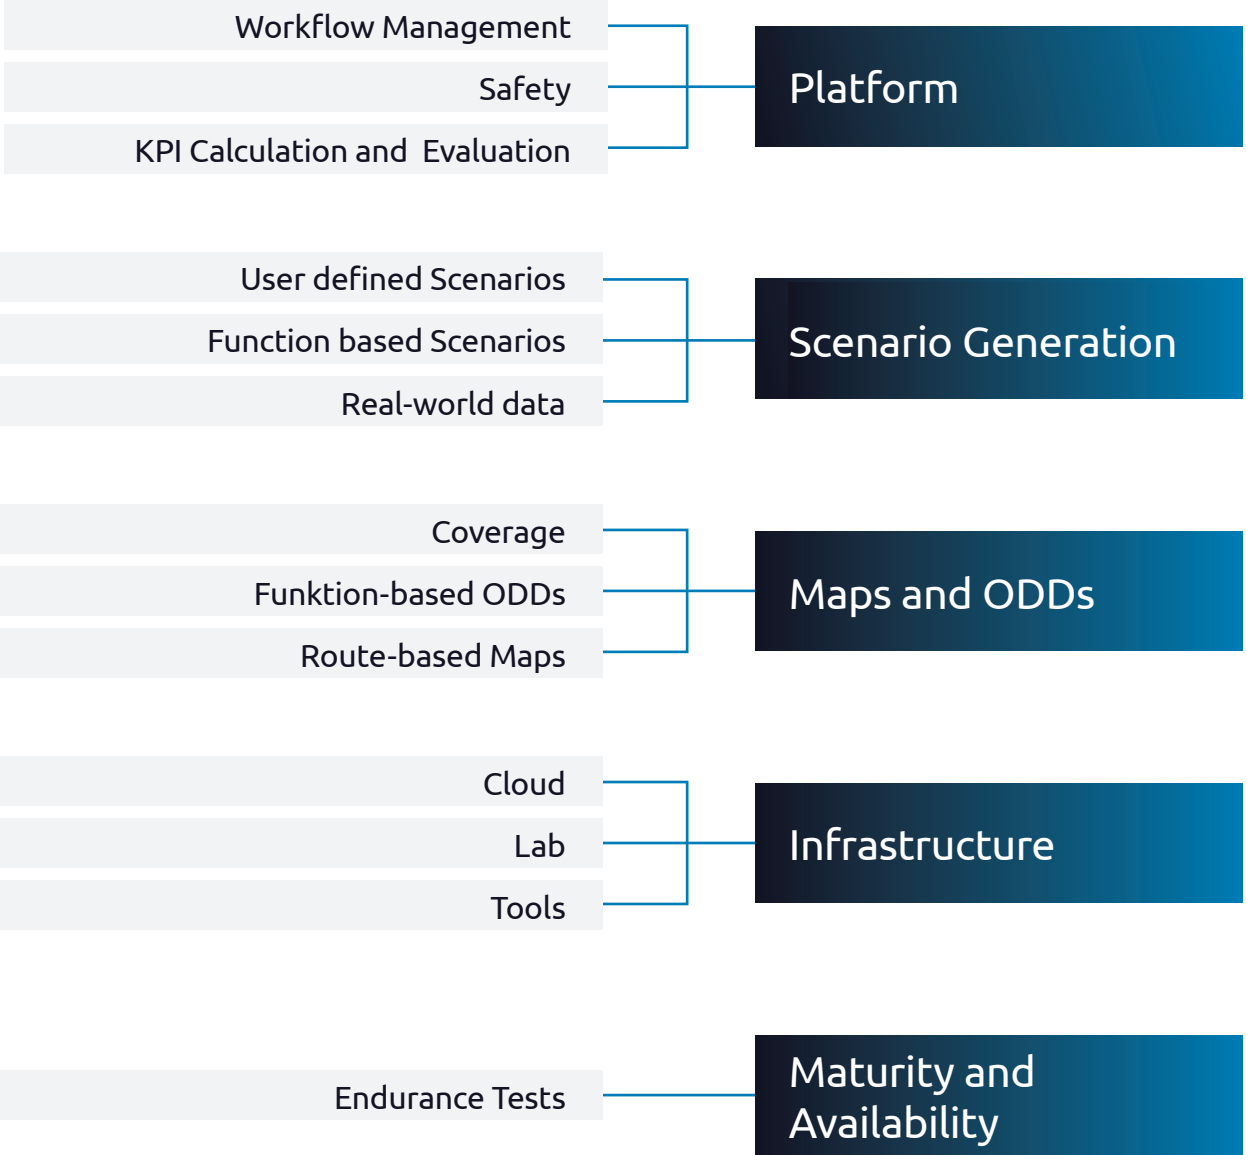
Workflow Management
Safety
KPI Calculation and Evaluation

Platform

User defined Scenarios
Function based Scenarios
Real-world data

Scenario Generation

Coverage
Funktion-based ODDs
Route-based Maps

Maps and ODDs

Cloud
Lab
Tools

Infrastructure

Endurance Tests

Maturity and Availability